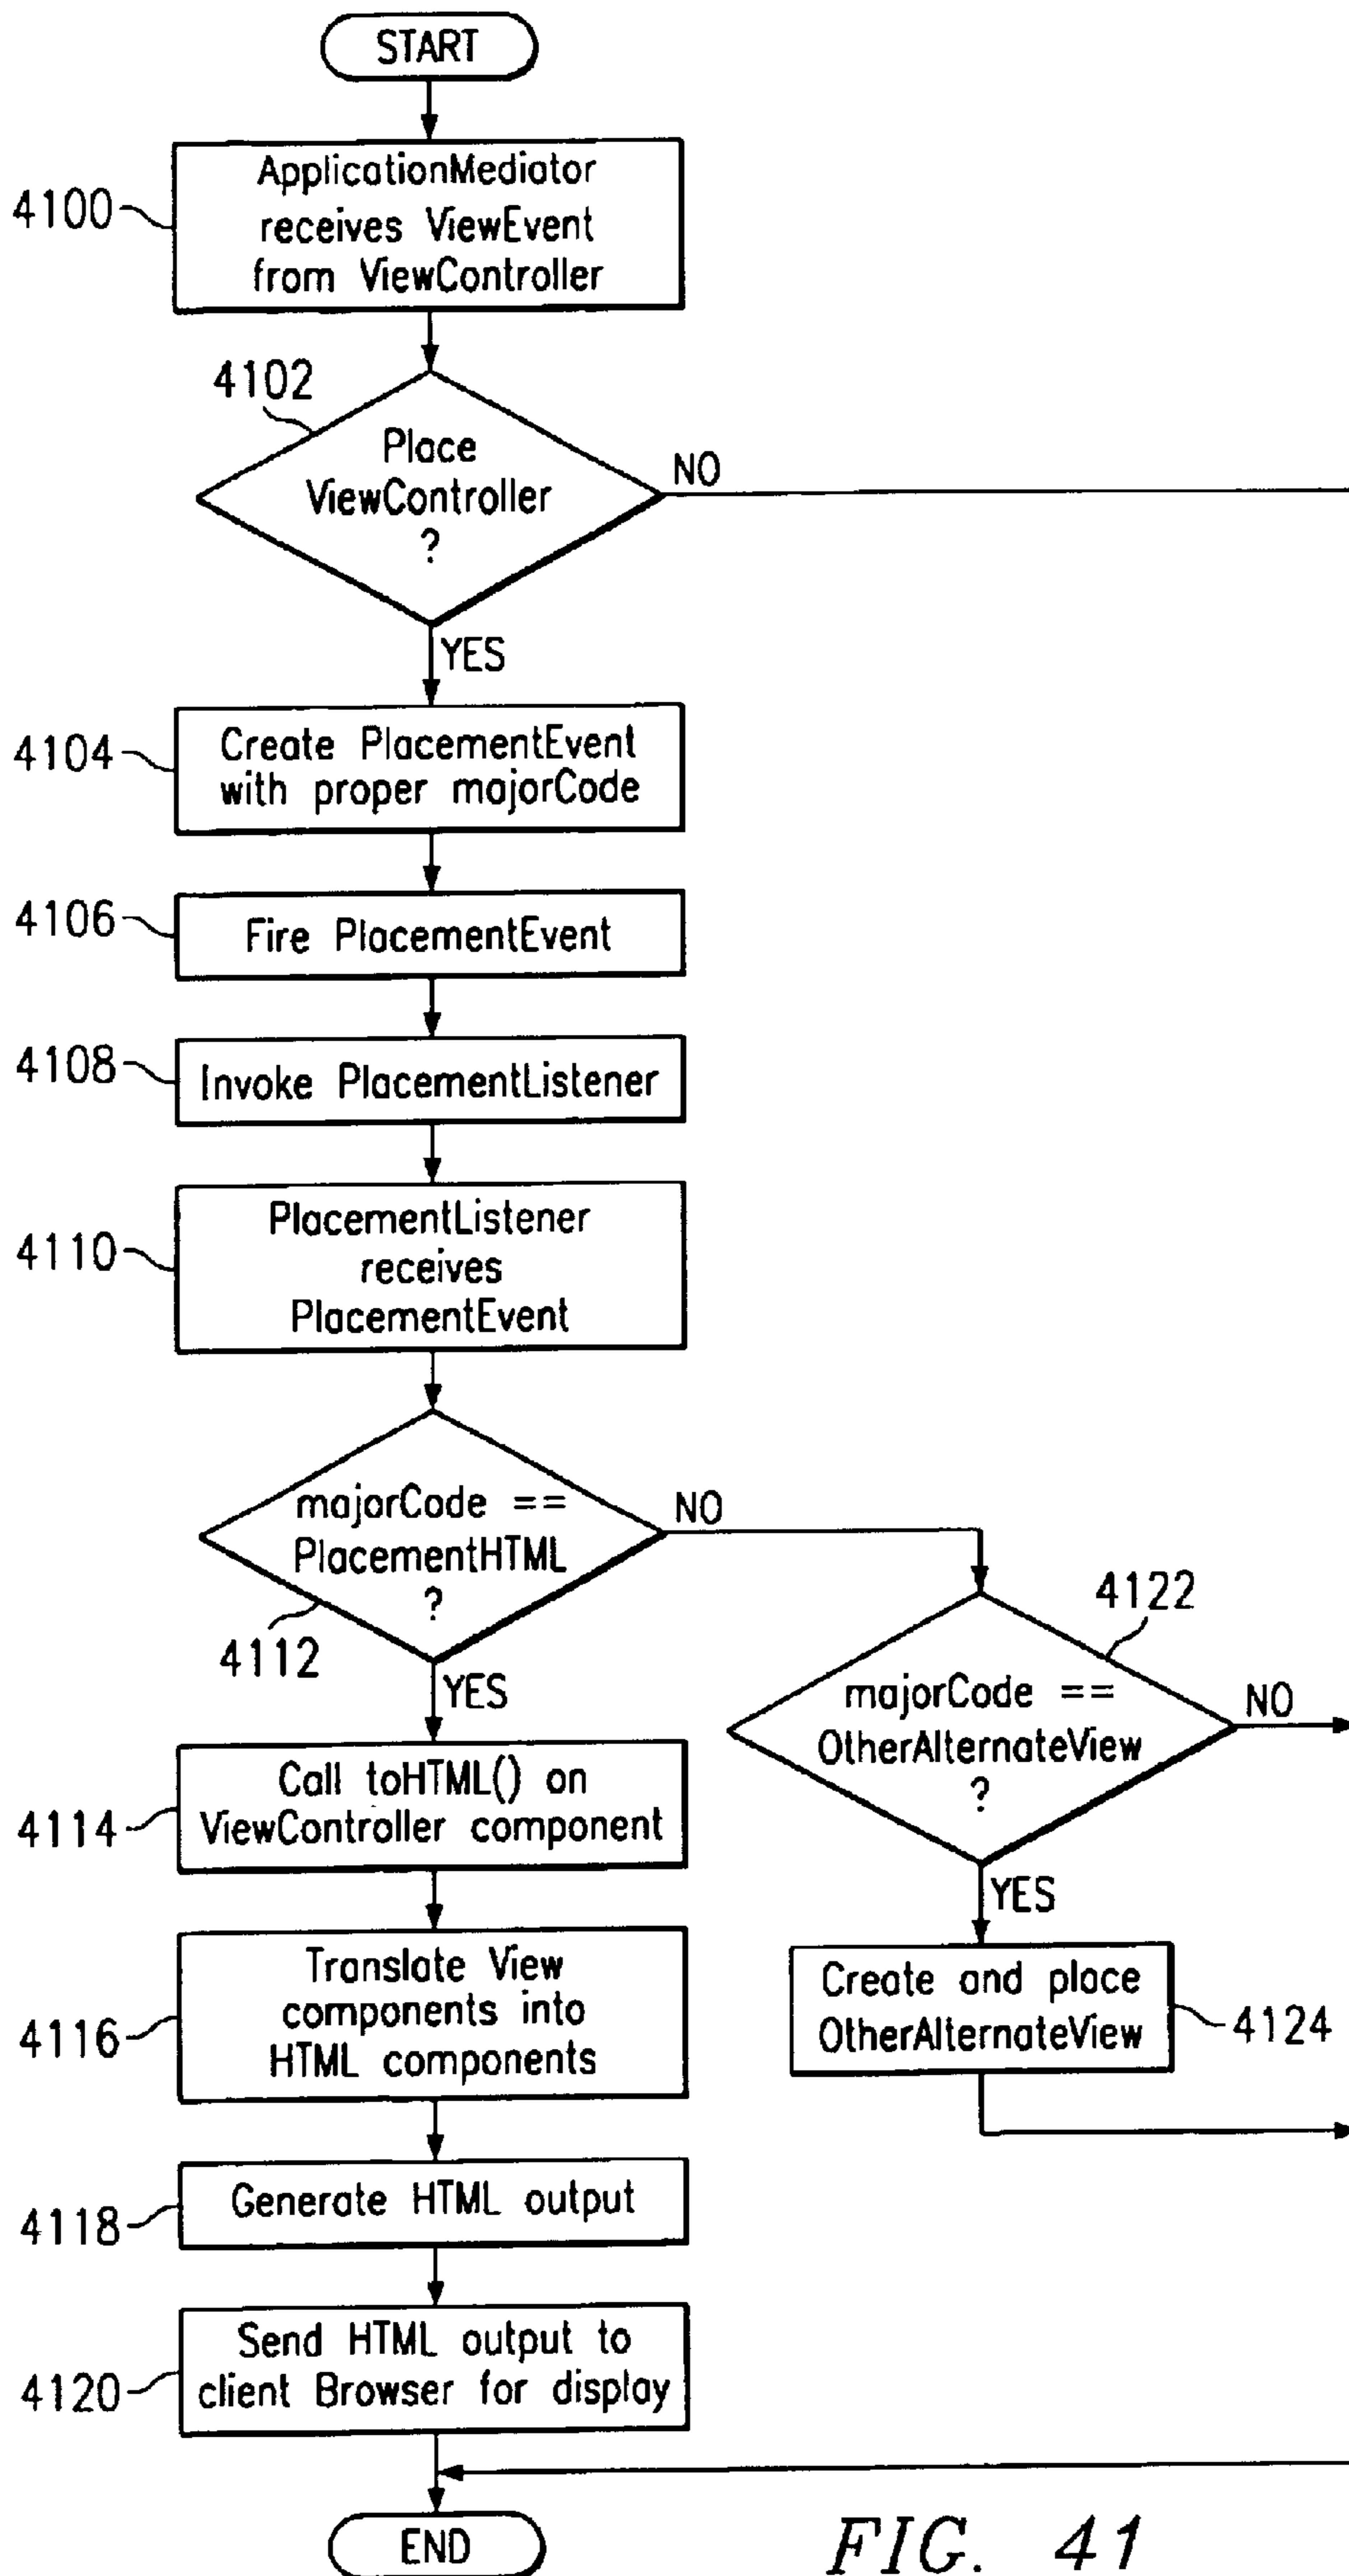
START

4100 ApplicationMediator receives ViewEvent from ViewController

4102 Place ViewController ?

NO

YES

4104 Create PlacementEvent with proper majorCode

4106 Fire PlacementEvent

4108 Invoke PlacementListener

4110 PlacementListener receives PlacementEvent

majorCode == PlacementHTML ?

NO

4112

YES

4122

majorCode == OtherAlternateView ?

NO

4114 Call toHTML() on ViewController component

YES

4116 Translate View components into HTML components

Create and place OtherAlternateView 4124

4118 Generate HTML output

4120 Send HTML output to client Browser for display

END

FIG. 41